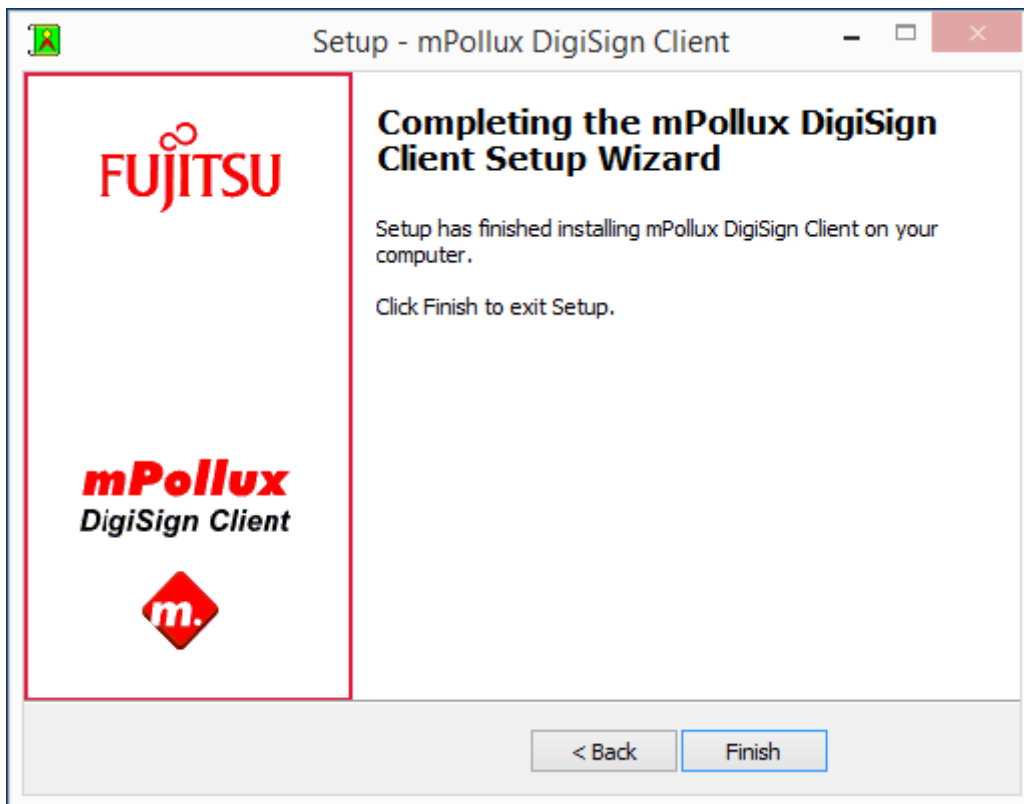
Setup - mPollux DigiSign Client

FUJITSU

mPollux
DigiSign Client

m.

Completing the mPollux DigiSign Client Setup Wizard

Setup has finished installing mPollux DigiSign Client on your computer.

Click Finish to exit Setup.

< Back

Finish